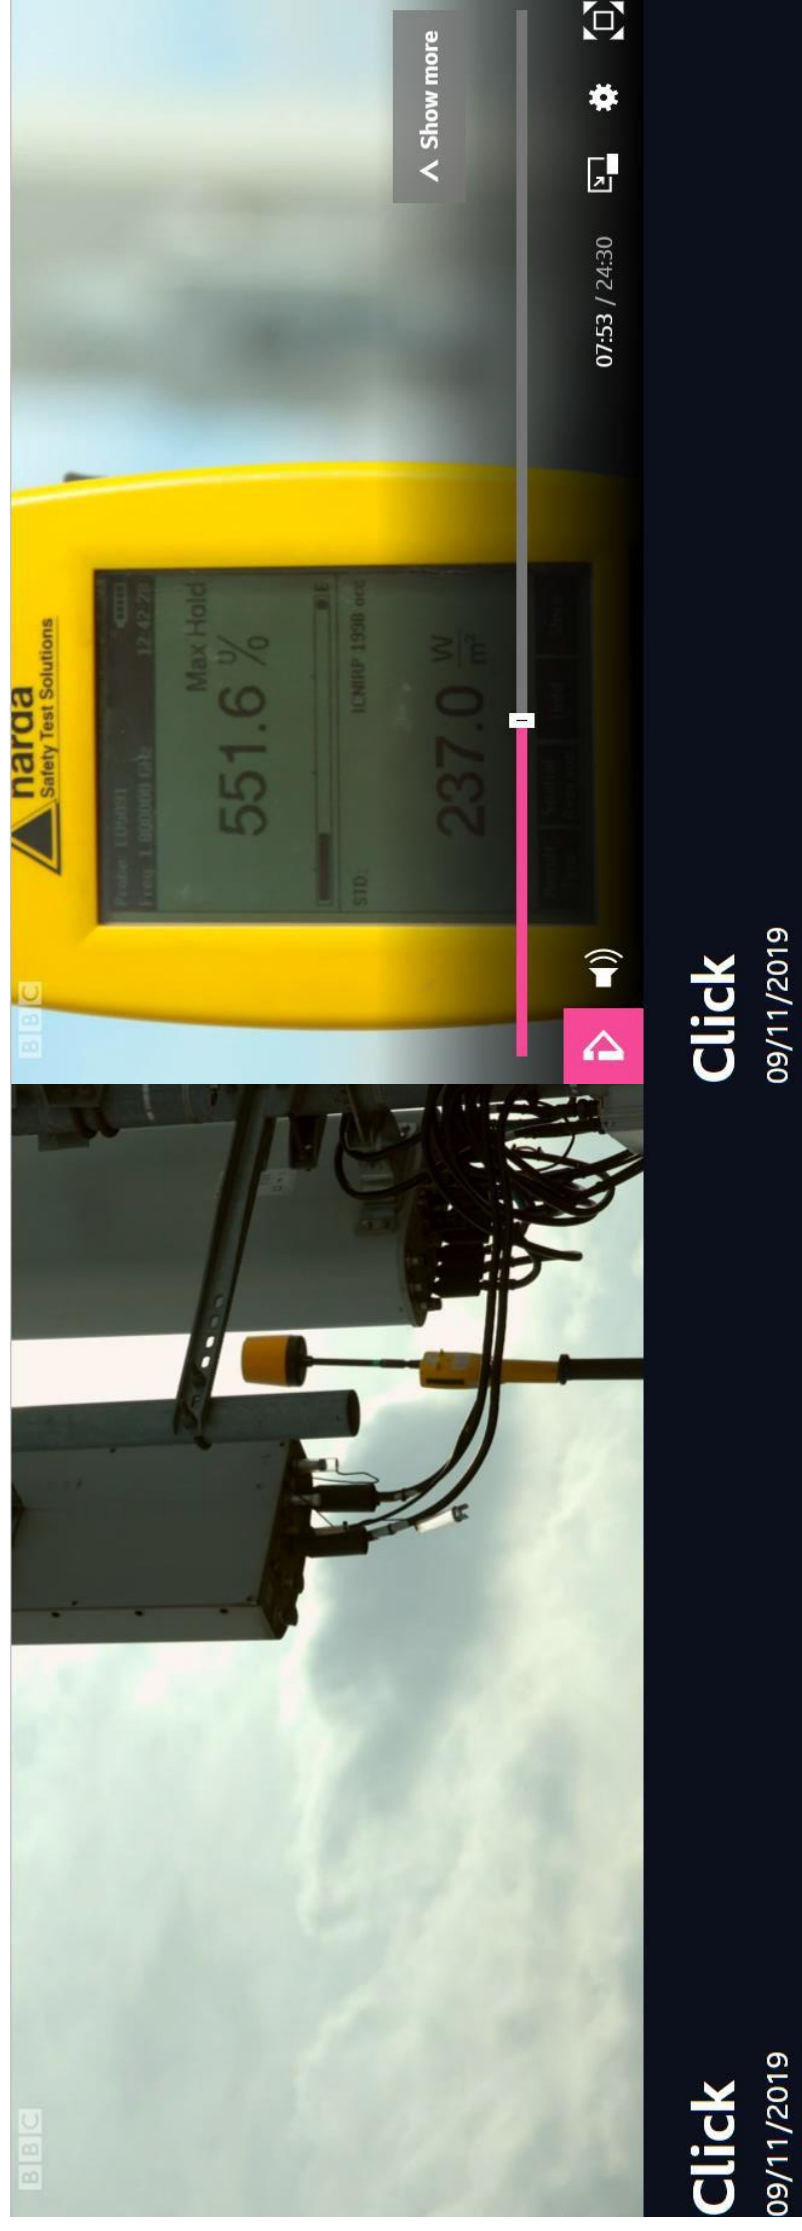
BBC

Click
09/11/2019

BBC

narda
Safety Test Solutions

Probe: EF0691
Freq: 1.800000 GHz
12:42:29

Max Hold
551.6 %

STD:
ICNIRP 1998 occ

237.0 $\frac{W}{m^2}$

Show more

07:53 / 24:30

Click
09/11/2019